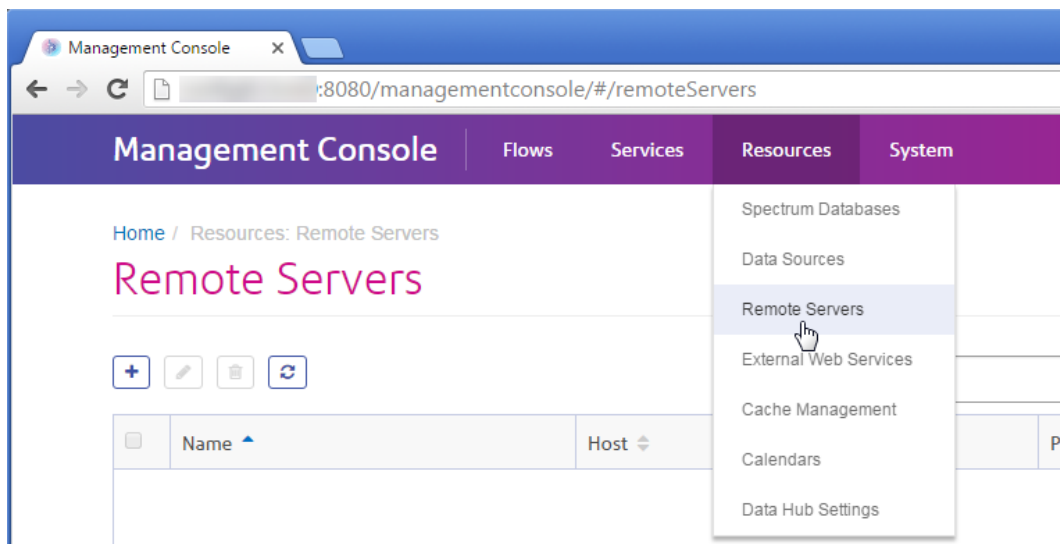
Management Console ×

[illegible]:8080/managementconsole/#/remoteServers

Management Console Flows Services Resources System

Home / Resources: Remote Servers

Remote Servers

Spectrum Databases
Data Sources
Remote Servers
External Web Services
Cache Management
Calendars
Data Hub Settings

| | Name | Host | P |
|---|---|---|---|
| | | | |